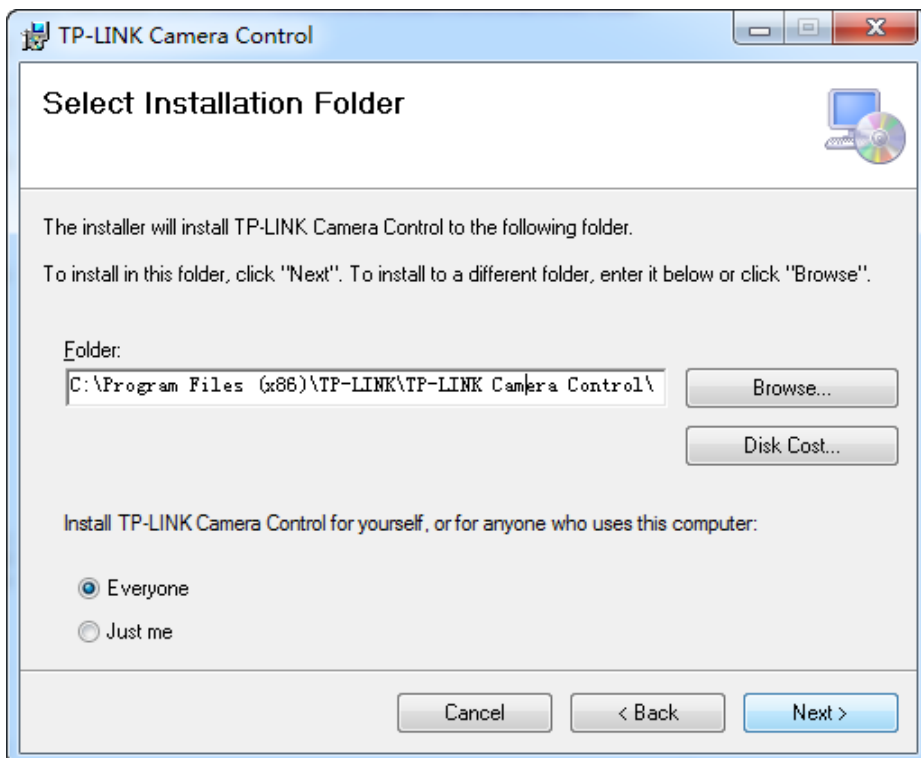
TP-LINK Camera Control

Select Installation Folder

The installer will install TP-LINK Camera Control to the following folder.

To install in this folder, click "Next". To install to a different folder, enter it below or click "Browse".

Folder:

C:\Program Files (x86)\TP-LINK\TP-LINK Camera Control\

Browse...

Disk Cost...

Install TP-LINK Camera Control for yourself, or for anyone who uses this computer:

Everyone

Just me

Cancel

< Back

Next >